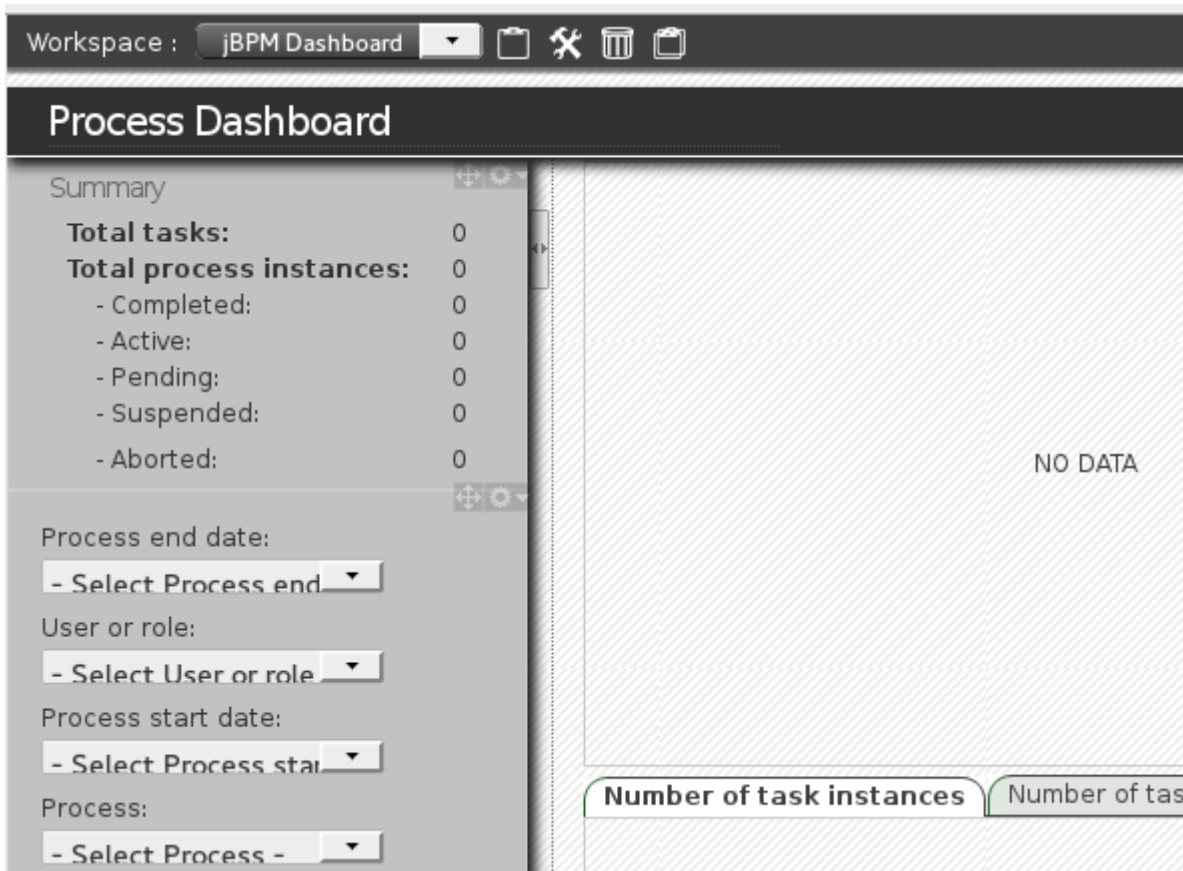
Workspace : jBPM Dashboard

Process Dashboard

Summary

| | |
|---|---|
| **Total tasks:** | 0 |
| **Total process instances:** | 0 |
| - Completed: | 0 |
| - Active: | 0 |
| - Pending: | 0 |
| - Suspended: | 0 |
| - Aborted: | 0 |

Process end date:
- Select Process end

User or role:
- Select User or role

Process start date:
- Select Process star

Process:
- Select Process -

NO DATA

Number of task instances
Number of tas